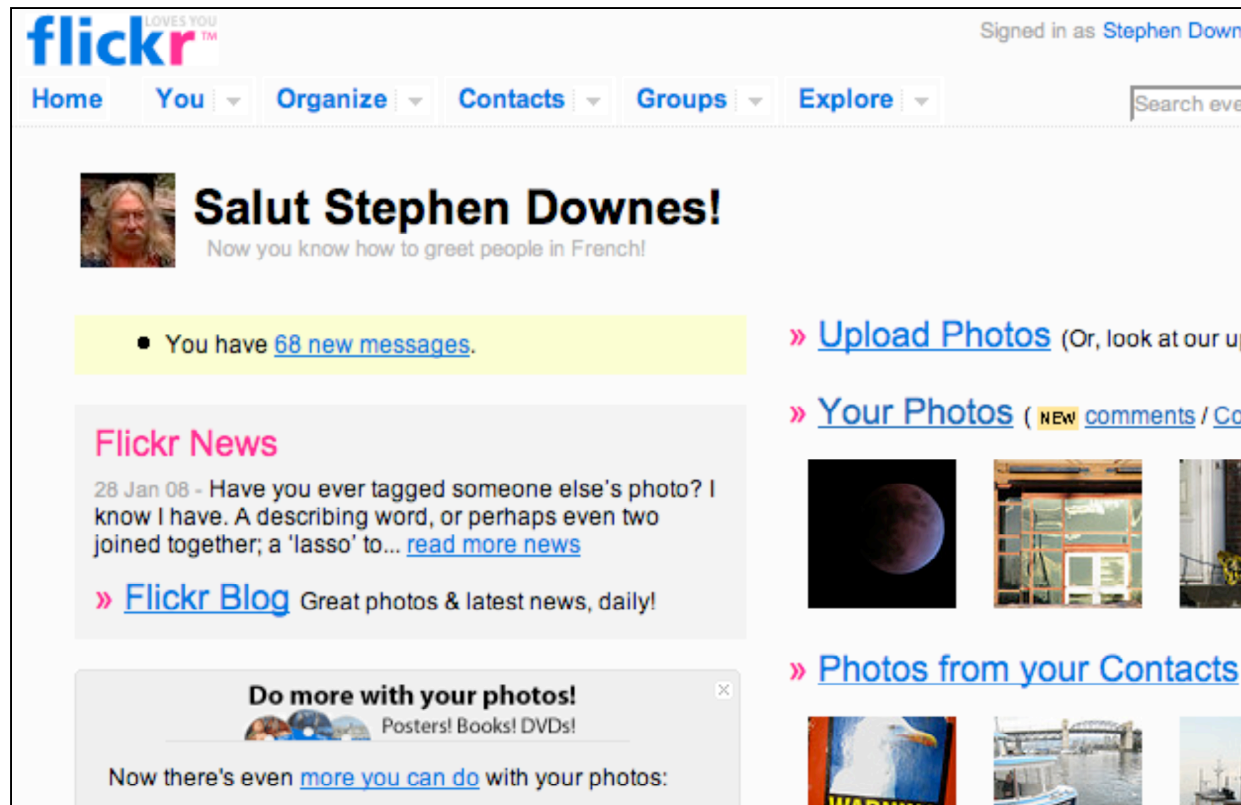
flickr LOVES YOU ™

Signed in as Stephen Down

Home You Organize Contacts Groups Explore

Search eve

Salut Stephen Downes!

Now you know how to greet people in French!

• You have 68 new messages.

Flickr News

28 Jan 08 - Have you ever tagged someone else's photo? I know I have. A describing word, or perhaps even two joined together; a 'lasso' to... read more news

» Flickr Blog Great photos & latest news, daily!

Do more with your photos!

Posters! Books! DVDs!

Now there's even more you can do with your photos:

» Upload Photos (Or, look at our u

» Your Photos ( NEW comments / Co

» Photos from your Contacts

WARNIN